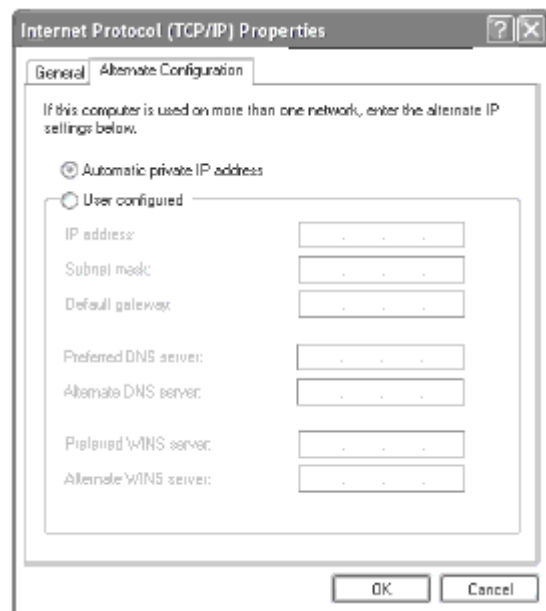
Internet Protocol (TCP/IP) Properties

General | Alternate Configuration

If this computer is used on more than one network, enter the alternate IP settings below.

Automatic private IP address

User configured

IP address: . . .

Subnet mask: . . .

Default gateway: . . .

Preferred DNS server: . . .

Alternate DNS server: . . .

Preferred WINS server: . . .

Alternate WINS server: . . .

OK | Cancel